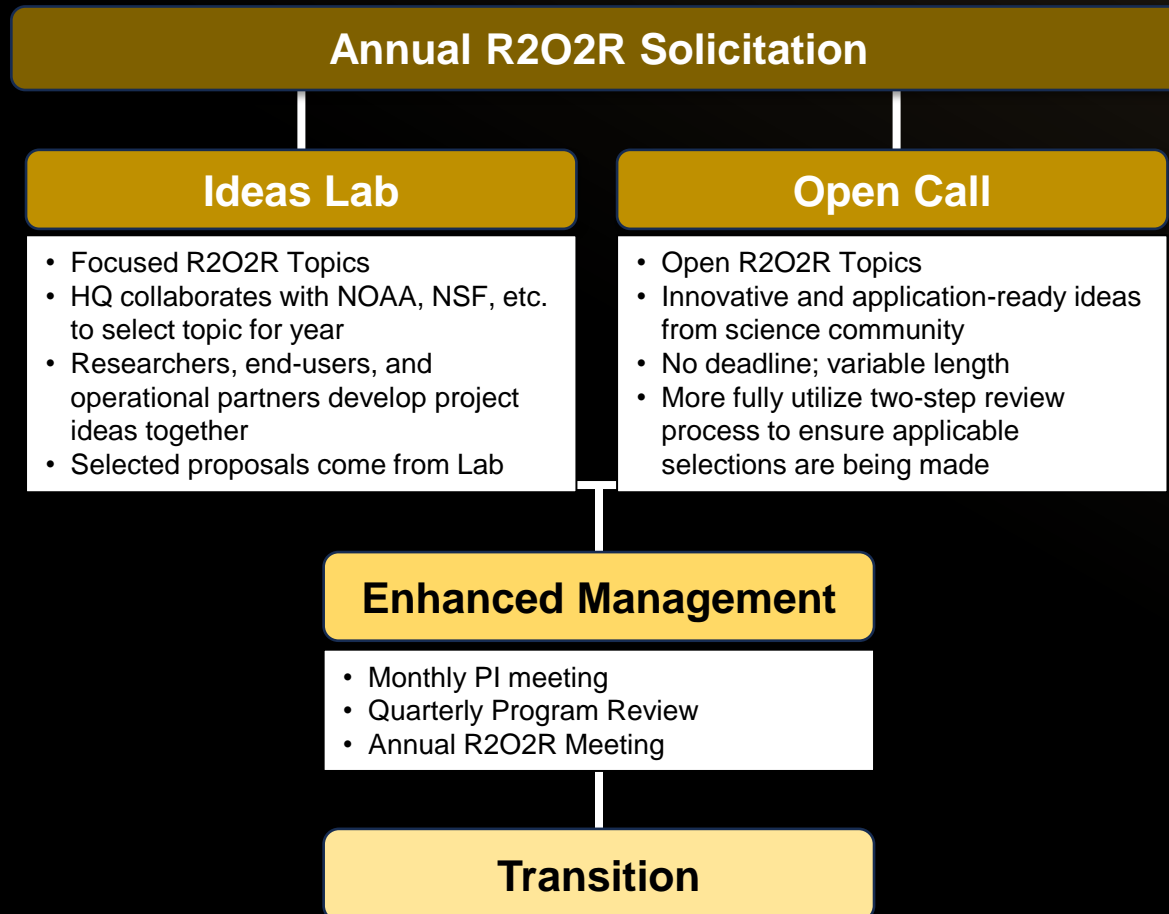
Annual R2O2R Solicitation

Ideas Lab

- Focused R2O2R Topics
- HQ collaborates with NOAA, NSF, etc. to select topic for year
- Researchers, end-users, and operational partners develop project ideas together
- Selected proposals come from Lab

Open Call

- Open R2O2R Topics
- Innovative and application-ready ideas from science community
- No deadline; variable length
- More fully utilize two-step review process to ensure applicable selections are being made

Enhanced Management

- Monthly PI meeting
- Quarterly Program Review
- Annual R2O2R Meeting

Transition